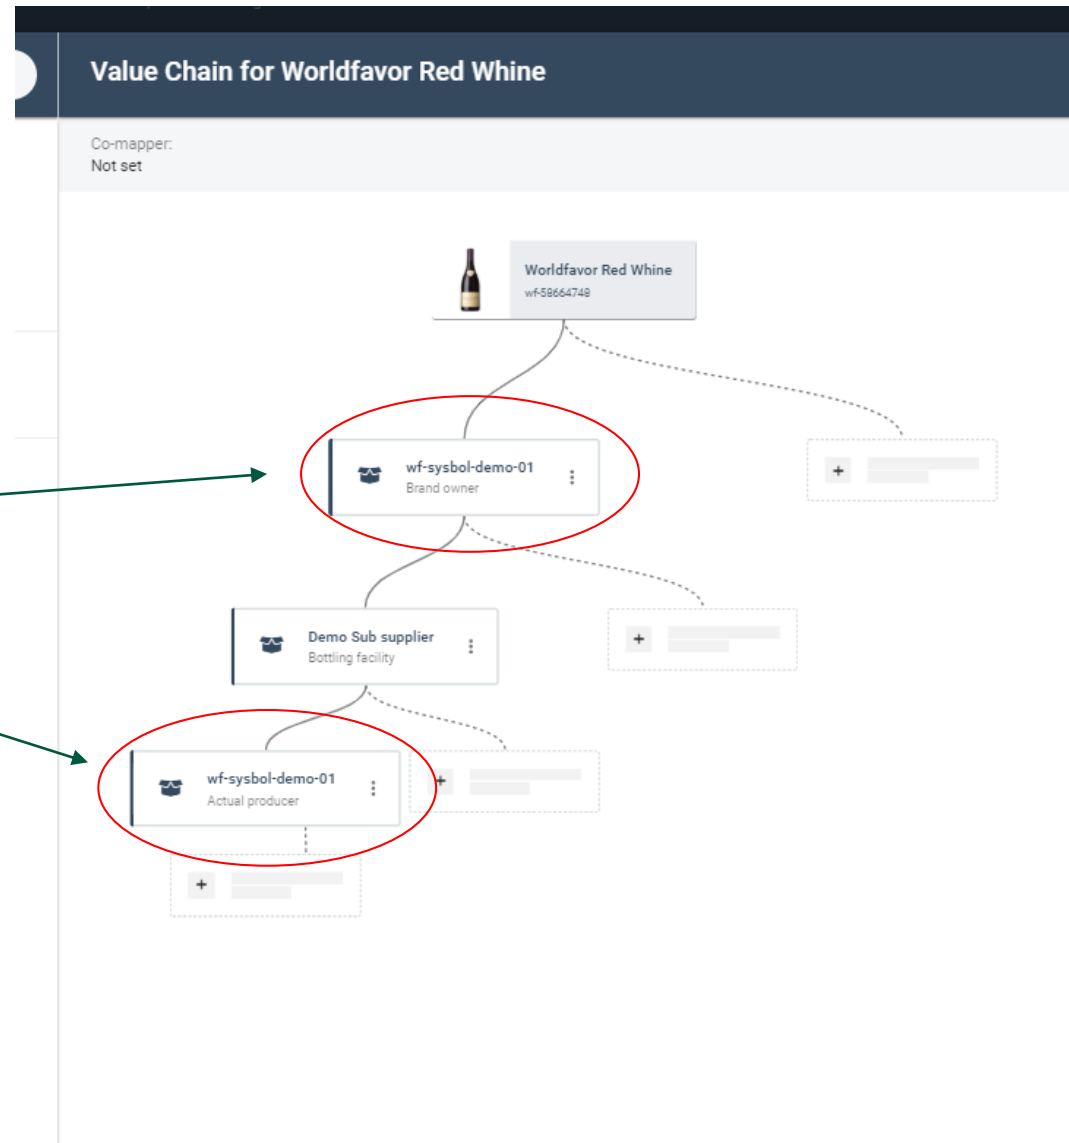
Value Chain for Worldfavor Red Whine

Co-mapper:
Not set

Worldfavor Red Whine
wf-58664748

wf-sysbol-demo-01
Brand owner

+

Demo Sub supplier
Bottling facility

+

wf-sysbol-demo-01
Actual producer

+

+